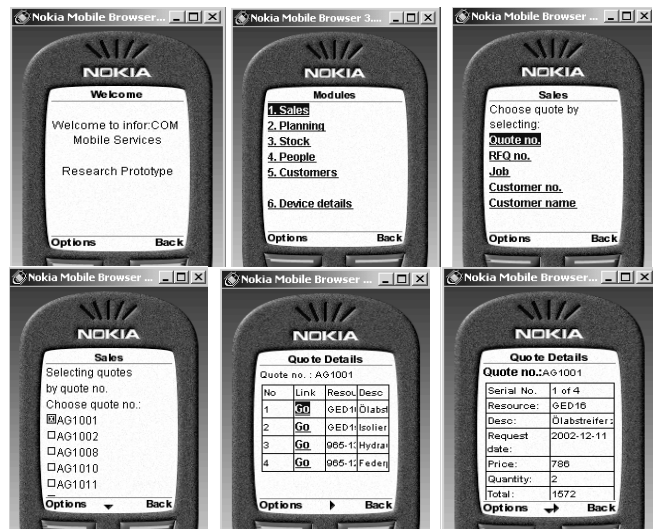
Nokia Mobile Browser ...

NOKIA

Welcome

Welcome to infor:COM Mobile Services

Research Prototype

Options Back

Nokia Mobile Browser 3....

NOKIA

Modules

1. Sales
2. Planning
3. Stock
4. People
5. Customers

6. Device details

Options Back

Nokia Mobile Browser ...

NOKIA

Sales

Choose quote by selecting:
Quote no.
RFQ no.
Job
Customer no.
Customer name

Options Back

Nokia Mobile Browser ...

NOKIA

Sales

Selecting quotes by quote no.
Choose quote no.:
☒AG1001
☐AG1002
☐AG1008
☐AG1010
☐AG1011

Options Back

Nokia Mobile Browser ...

NOKIA

Quote Details

Quote no. : AG1001

| No | Link | Resou | Desc |
|---|---|---|---|
| 1 | Go | GED1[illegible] | Ölabst |
| 2 | Go | GED1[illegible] | Isolier |
| 3 | Go | 965-1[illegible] | Hydrau |
| 4 | Go | 965-1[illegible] | Federı |

Options Back

Nokia Mobile Browser ...

NOKIA

Quote Details

Quote no.:AG1001

| Serial No. | 1 of 4 |
|---|---|
| Resource: | GED16 |
| Desc: | Ölabstreifer: |
| Request date: | 2002-12-11 |
| Price: | 786 |
| Quantity: | 2 |
| Total: | 1572 |

Options Back